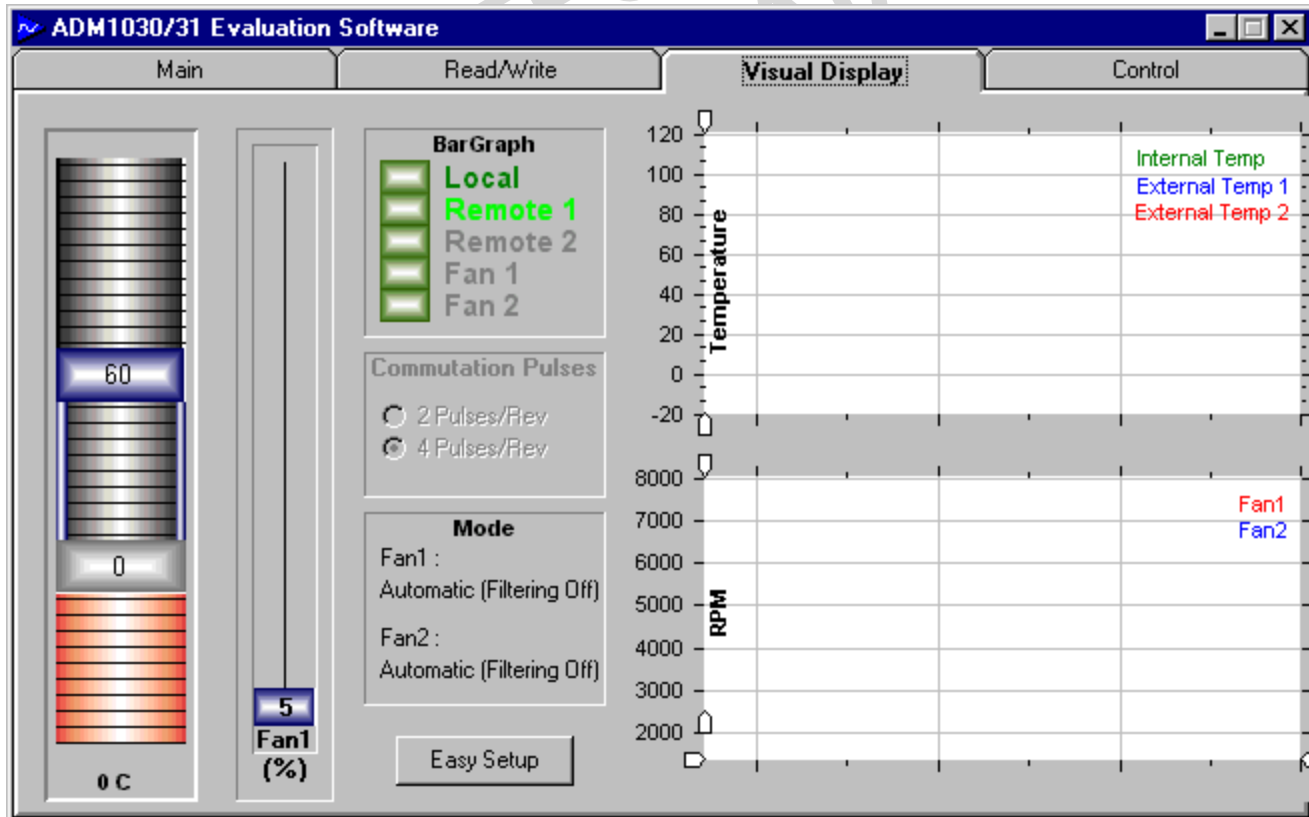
ADM1030/31 Evaluation Software

Main | Read/Write | Visual Display | Control

60

0

0 C

5
Fan1
(%)

BarGraph
Local
Remote 1
Remote 2
Fan 1
Fan 2

Commutation Pulses
2 Pulses/Rev
4 Pulses/Rev

Mode
Fan1 :
Automatic (Filtering Off)

Fan2 :
Automatic (Filtering Off)

Easy Setup

120
100
80
60
40
20
0
-20
Temperature

Internal Temp
External Temp 1
External Temp 2

8000
7000
6000
5000
4000
3000
2000
RPM

Fan1
Fan2